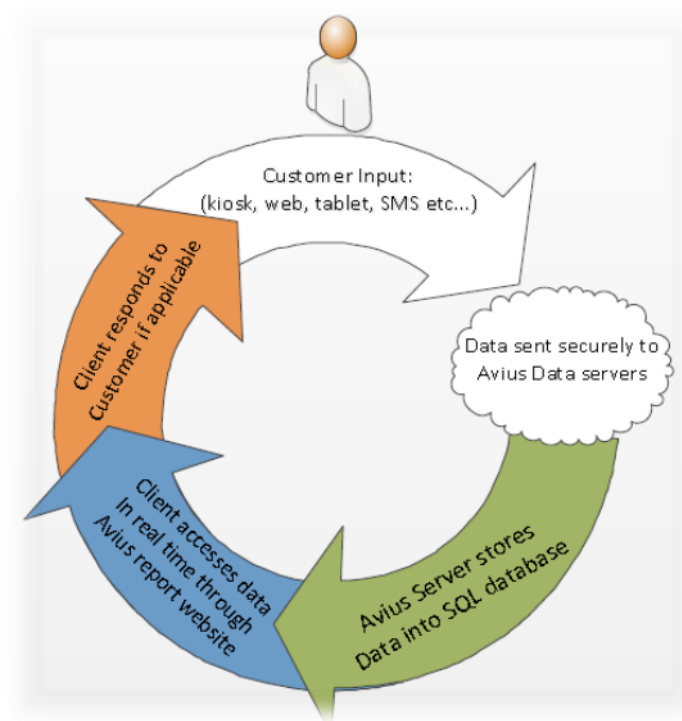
Customer Input:
(kiosk, web, tablet, SMS etc...)

Data sent securely to Avius Data servers

Avius Server stores Data into SQL database

Client accesses data In real time through Avius report website

Client responds to Customer if applicable